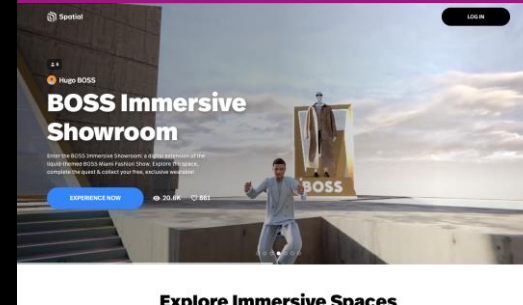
Spatial

LOG IN

Hugo BOSS

BOSS Immersive Showroom

Enter the BOSS Immersive Showroom: a digital extension of the liquid-themed BOSS Miami Fashion Show. Explore the space, complete the quest & collect your free, exclusive wearable!

EXPERIENCE NOW

20.6K

861

BOSS

Explore Immersive Spaces